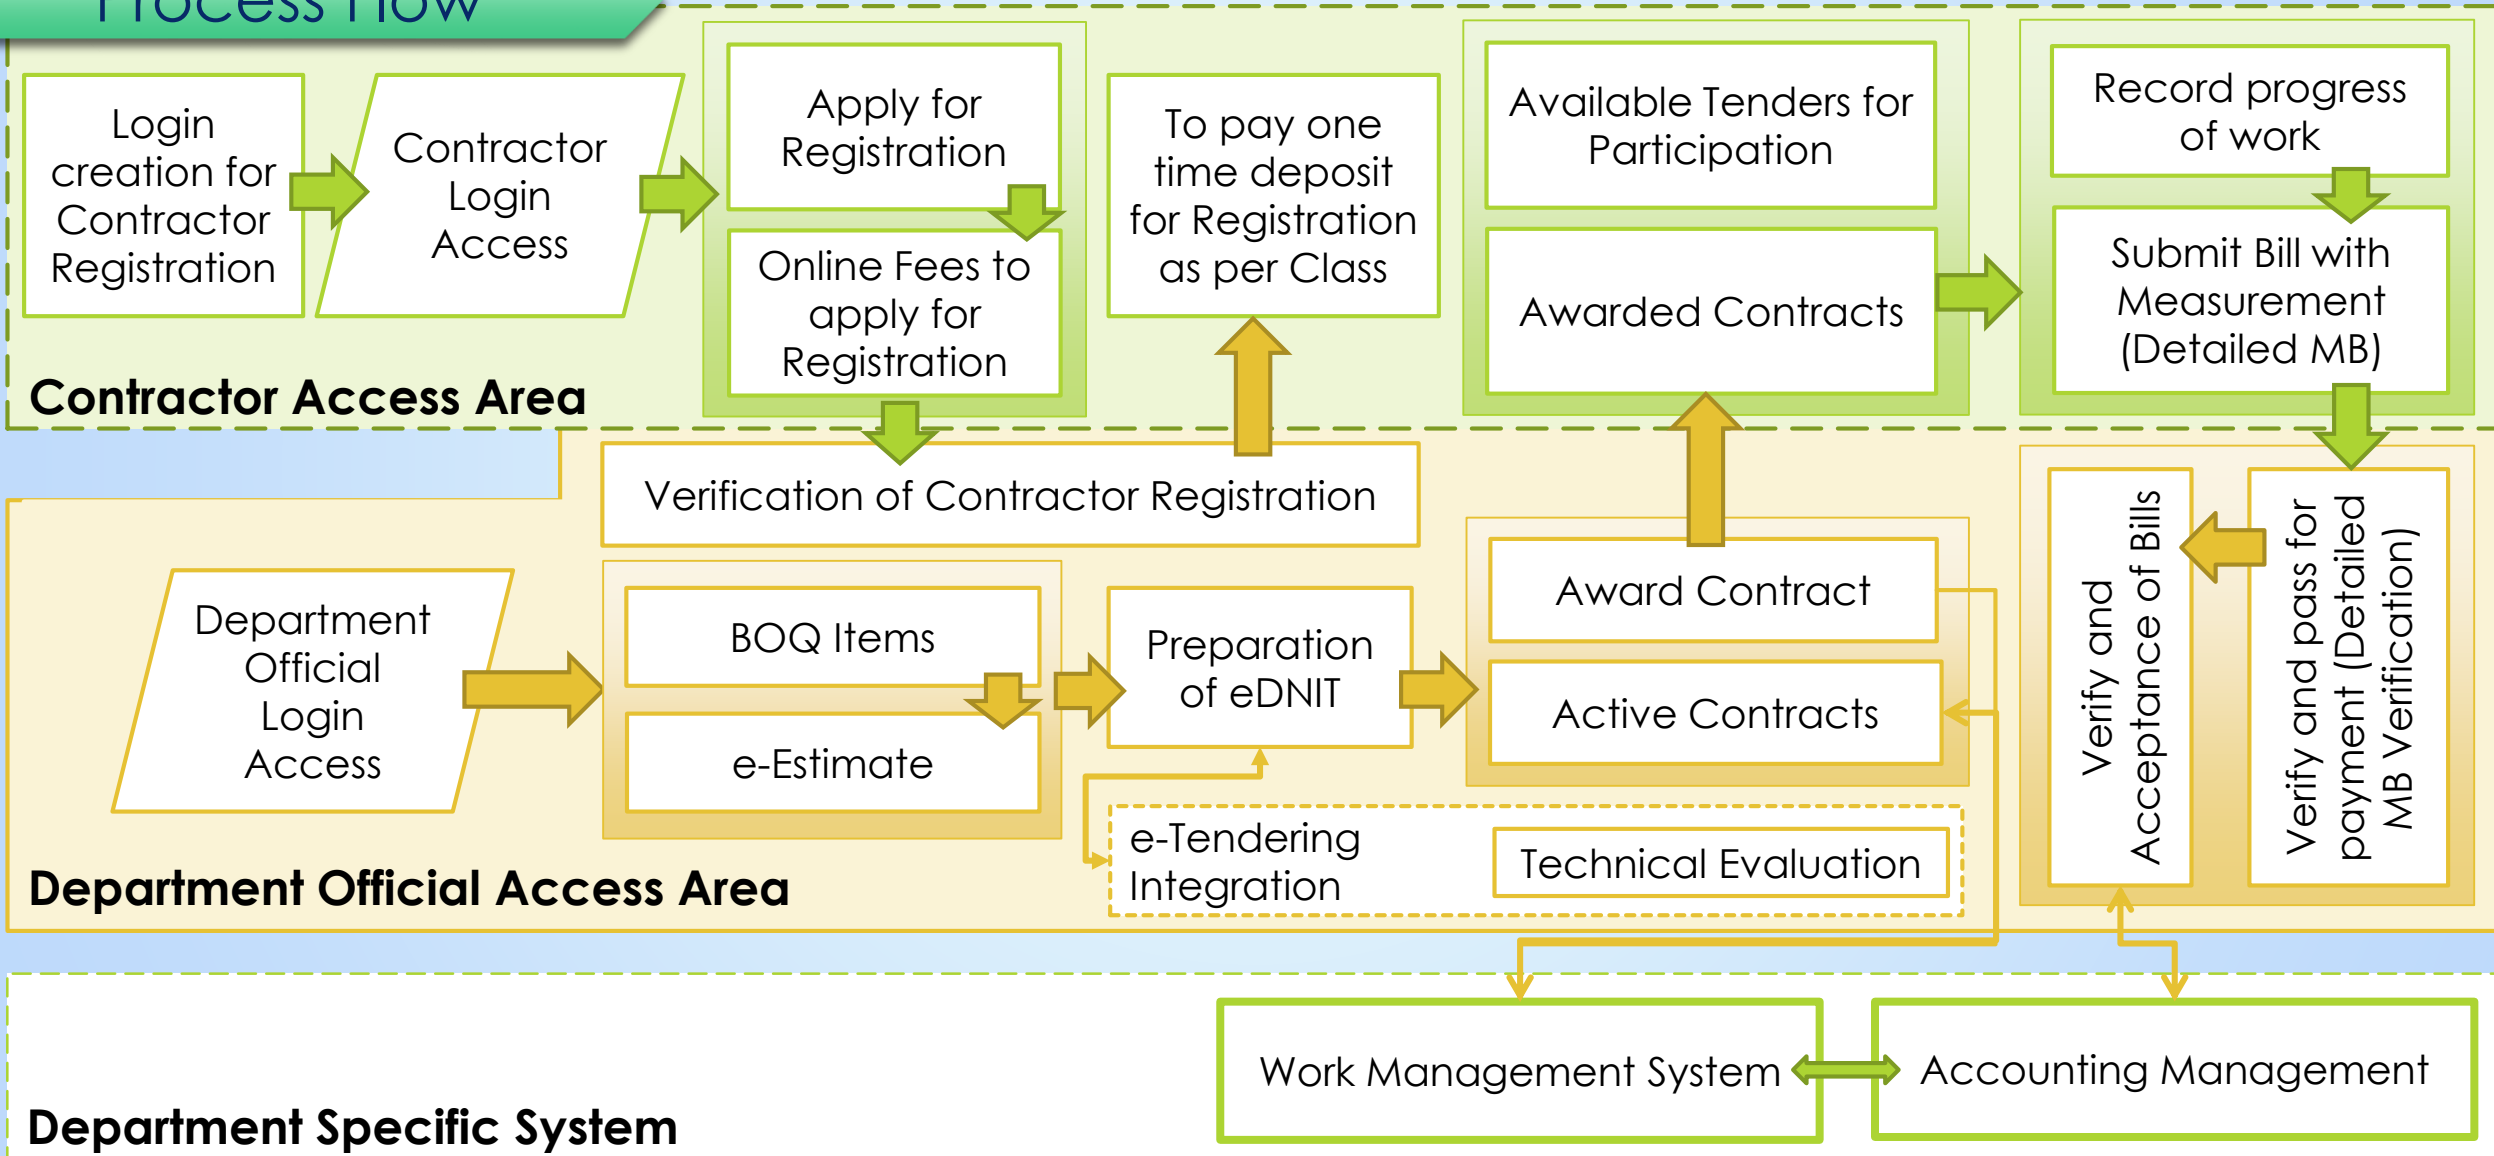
Process Flow

Login creation for Contractor Registration

Contractor Login Access

Apply for Registration

Online Fees to apply for Registration

To pay one time deposit for Registration as per Class

Available Tenders for Participation

Awarded Contracts

Record progress of work

Submit Bill with Measurement (Detailed MB)

Contractor Access Area

Verification of Contractor Registration

Department Official Login Access

BOQ Items

e-Estimate

Preparation of eDNIT

Award Contract

Active Contracts

Verify and Acceptance of Bills

Verify and pass for payment (Detailed MB Verification)

e-Tendering Integration

Technical Evaluation

Department Official Access Area

Work Management System

Accounting Management

Department Specific System